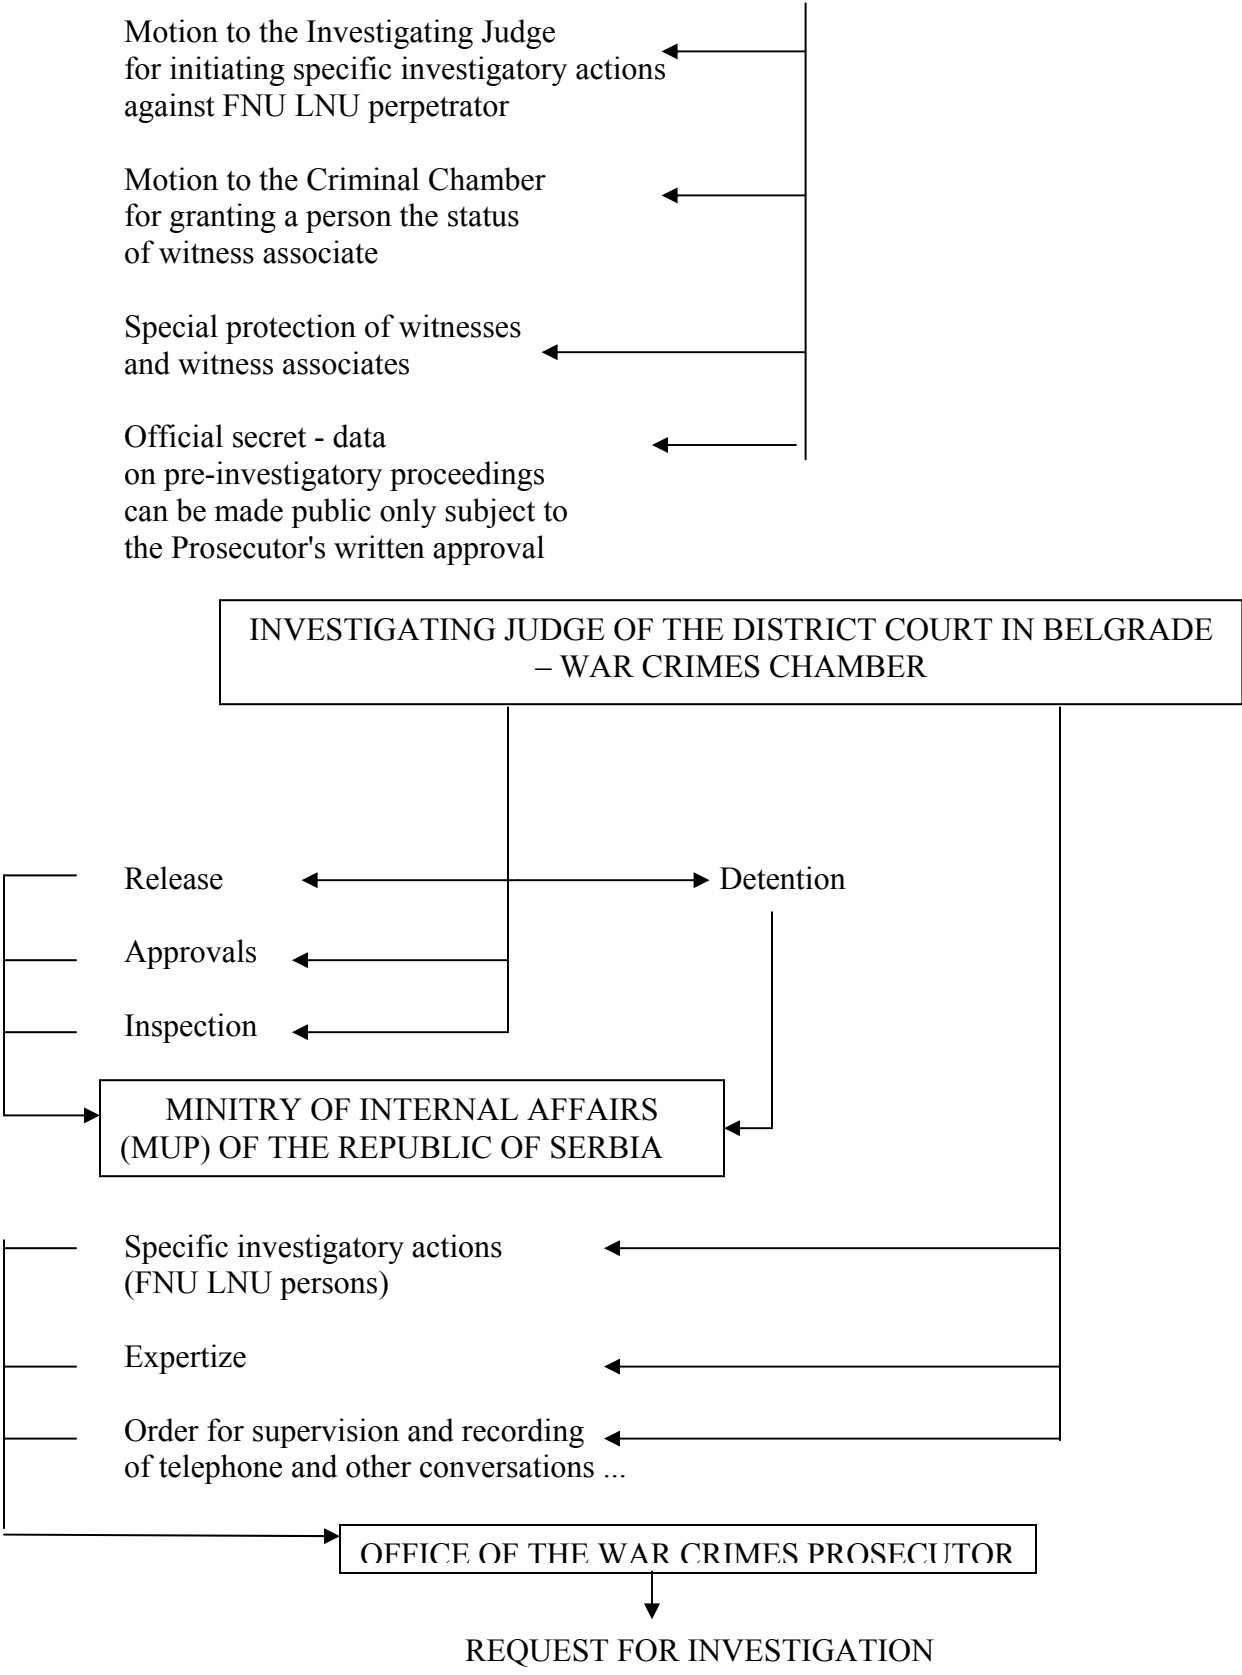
Motion to the Investigating Judge for initiating specific investigatory actions against FNU LNU perpetrator

Motion to the Criminal Chamber for granting a person the status of witness associate

Special protection of witnesses and witness associates

Official secret - data on pre-investigatory proceedings can be made public only subject to the Prosecutor's written approval

INVESTIGATING JUDGE OF THE DISTRICT COURT IN BELGRADE – WAR CRIMES CHAMBER

Release

Detention

Approvals

Inspection

MINITRY OF INTERNAL AFFAIRS (MUP) OF THE REPUBLIC OF SERBIA

Specific investigatory actions (FNU LNU persons)

Expertize

Order for supervision and recording of telephone and other conversations ...

OFFICE OF THE WAR CRIMES PROSECUTOR

REQUEST FOR INVESTIGATION